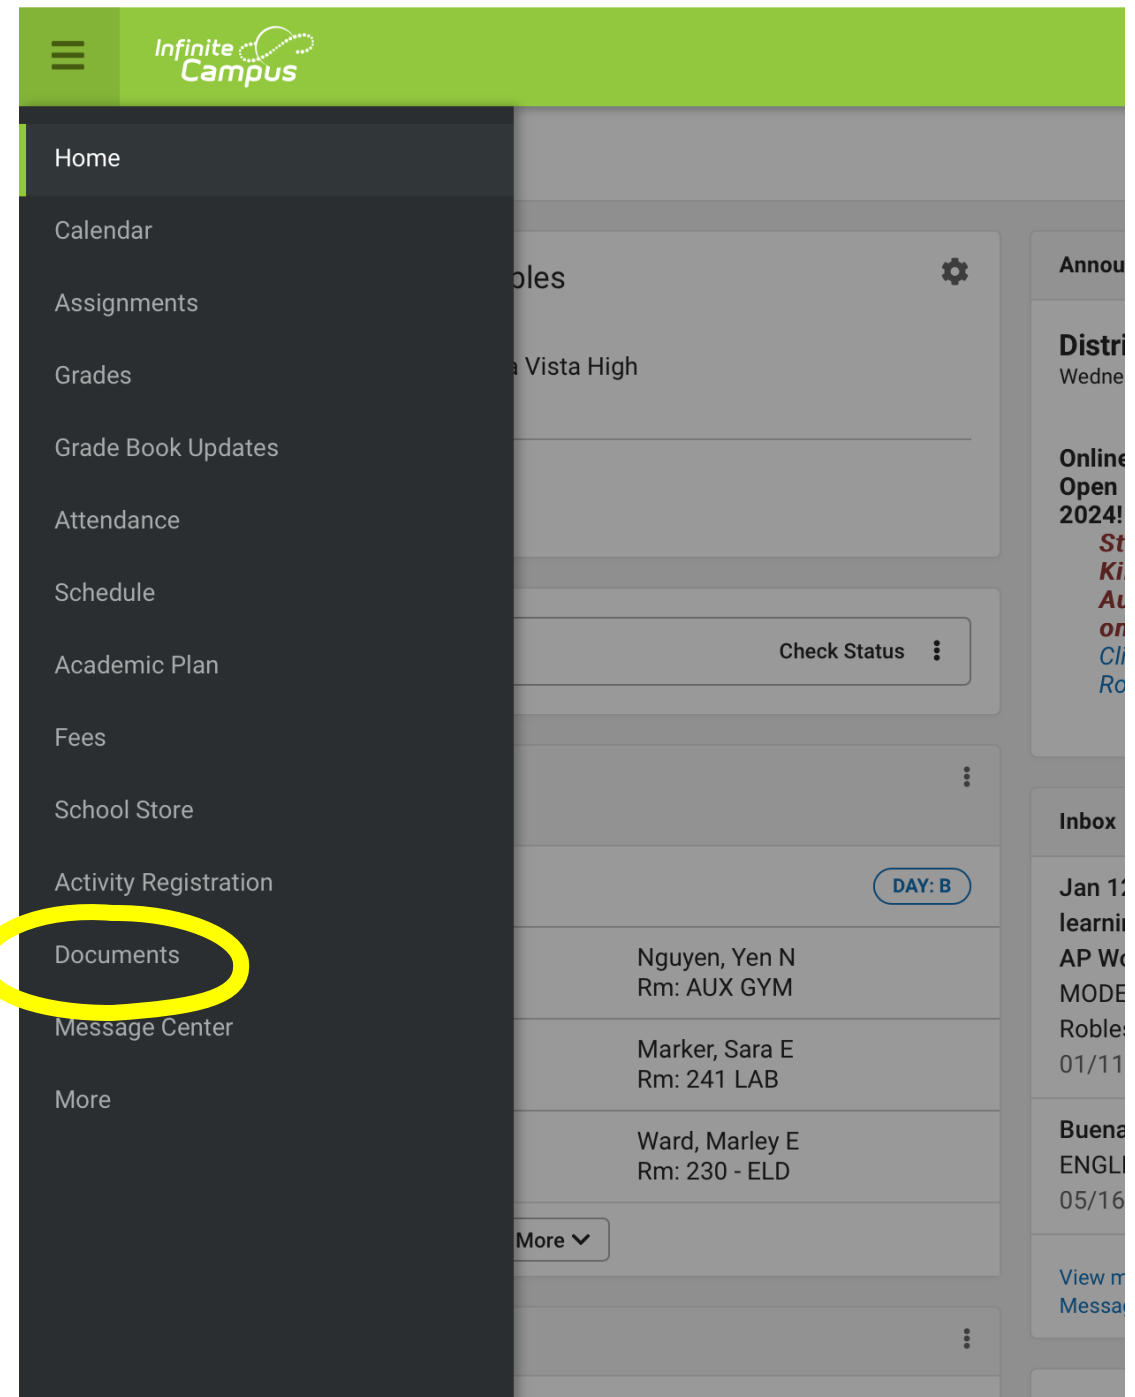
Infinite Campus

Home
Calendar
Assignments
Grades
Grade Book Updates
Attendance
Schedule
Academic Plan
Fees
School Store
Activity Registration
Documents
Message Center
More

bles

a Vista High

Check Status

DAY: B

Nguyen, Yen N
Rm: AUX GYM

Marker, Sara E
Rm: 241 LAB

Ward, Marley E
Rm: 230 - ELD

More

Annou

Distri
Wedne

Online
Open
2024!
St
Ki
Au
on
Cli
Ro

Inbox

Jan 12
learni
AP Wo
MODE
Robles
01/11

Buena
ENGLI
05/16

View m
Messa